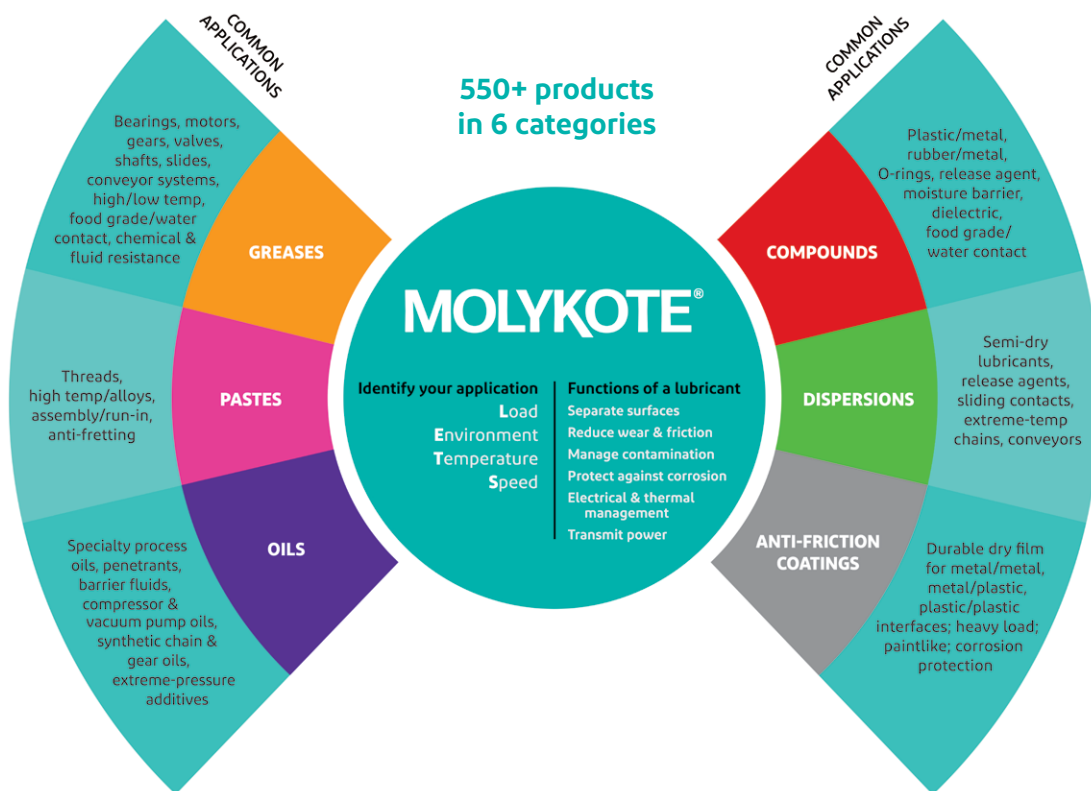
COMMON APPLICATIONS

550+ products in 6 categories

COMMON APPLICATIONS

Bearings, motors, gears, valves, shafts, slides, conveyor systems, high/low temp, food grade/water contact, chemical & fluid resistance

GREASES

Threads, high temp/alloys, assembly/run-in, anti-fretting

PASTES

Specialty process oils, penetrants, barrier fluids, compressor & vacuum pump oils, synthetic chain & gear oils, extreme-pressure additives

OILS

MOLYKOTE®

Identify your application
Load
Environment
Temperature
Speed

Functions of a lubricant
Separate surfaces
Reduce wear & friction
Manage contamination
Protect against corrosion
Electrical & thermal management
Transmit power

COMPOUNDS

Plastic/metal, rubber/metal, O-rings, release agent, moisture barrier, dielectric, food grade/ water contact

DISPERSIONS

Semi-dry lubricants, release agents, sliding contacts, extreme-temp chains, conveyors

ANTI-FRICTION COATINGS

Durable dry film for metal/metal, metal/plastic, plastic/plastic interfaces; heavy load; paintlike; corrosion protection